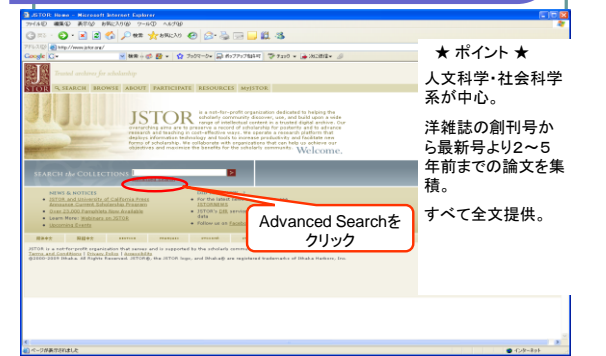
JSTOR: Home - Microsoft Internet Explorer

http://www.jstor.org/

JSTOR Trusted archives for scholarship

SEARCH BROWSE ABOUT PARTICIPATE RESOURCES MyJSTOR

JSTOR is a not-for-profit organization dedicated to helping the scholarly community discover, use, and build upon a wide range of intellectual content in a trusted digital archive. Our overarching aims are to preserve a record of scholarship for posterity and to advance research and teaching in cost-effective ways. We operate a research platform that deploys information technology and tools to increase productivity and facilitate new forms of scholarship. We collaborate with organizations that can help us achieve our objectives and maximize the benefits for the scholarly community. Welcome.

SEARCH the COLLECTIONS

NEWS & NOTICES

Advanced Searchをクリック

★ ポイント ★

人文科学・社会科学系が中心。

洋雑誌の創刊号から最新号より2～5年前までの論文を集積。

すべて全文提供。

ページが表示されました

インターネット